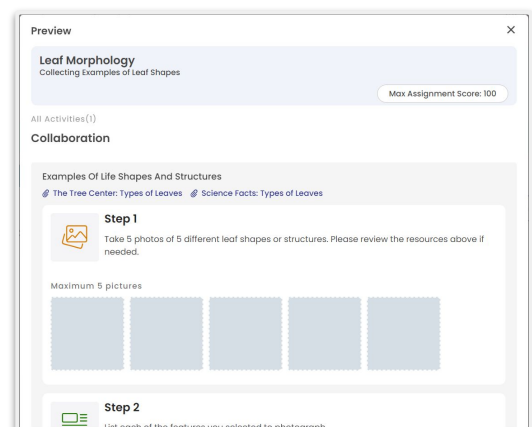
Preview

×

Leaf Morphology

Collecting Examples of Leaf Shapes

Max Assignment Score: 100

All Activities(1)

Collaboration

Examples Of Life Shapes And Structures

The Tree Center: Types of Leaves Science Facts: Types of Leaves

Step 1

Take 5 photos of 5 different leaf shapes or structures. Please review the resources above if needed.

Maximum 5 pictures

Step 2

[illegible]